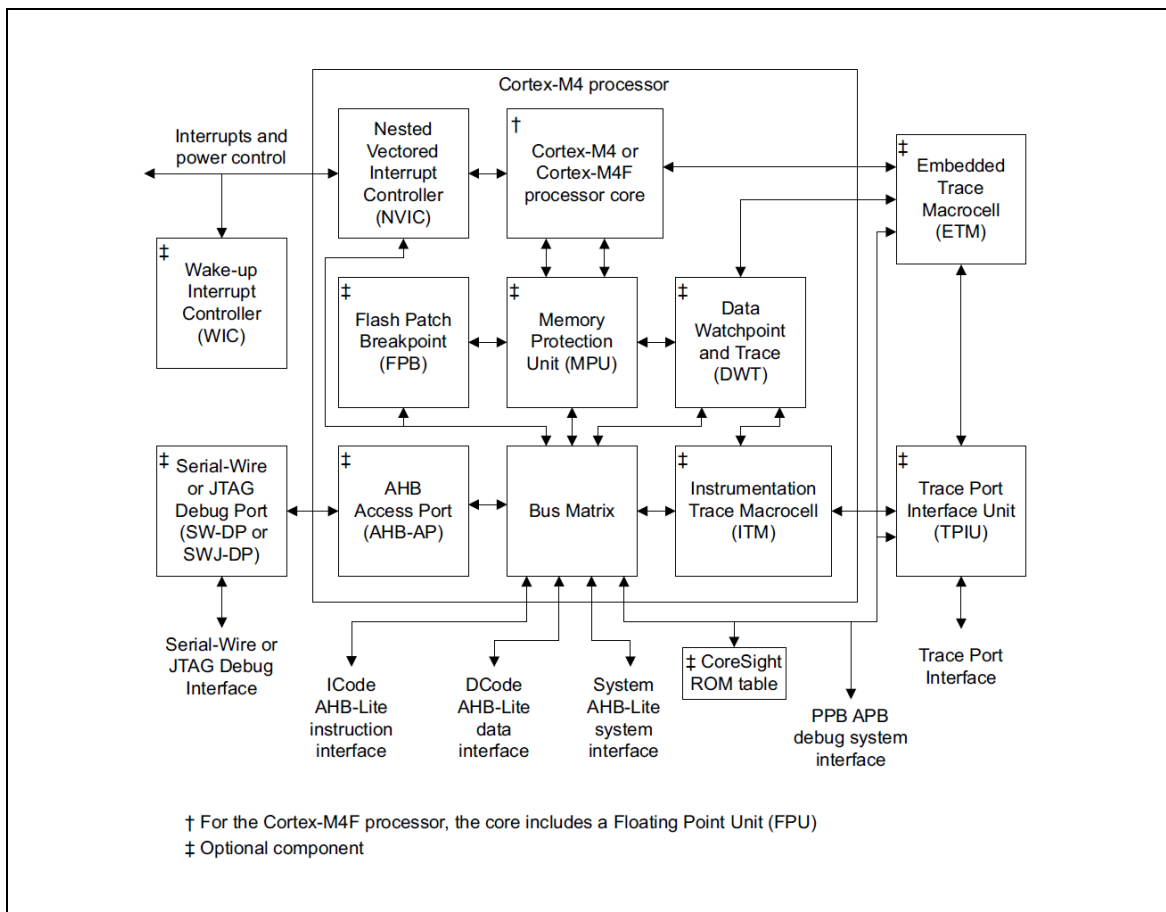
Cortex-M4 processor

Interrupts and power control

Nested Vectored Interrupt Controller (NVIC)

†
Cortex-M4 or Cortex-M4F processor core

‡
Embedded Trace Macrocell (ETM)

‡
Wake-up Interrupt Controller (WIC)

‡
Flash Patch Breakpoint (FPB)

‡
Memory Protection Unit (MPU)

‡
Data Watchpoint and Trace (DWT)

‡
Serial-Wire or JTAG Debug Port (SW-DP or SWJ-DP)

‡
AHB Access Port (AHB-AP)

Bus Matrix

‡
Instrumentation Trace Macrocell (ITM)

‡
Trace Port Interface Unit (TPIU)

Serial-Wire or JTAG Debug Interface

ICode AHB-Lite instruction interface

DCode AHB-Lite data interface

System AHB-Lite system interface

‡ CoreSight ROM table

PPB APB debug system interface

Trace Port Interface

† For the Cortex-M4F processor, the core includes a Floating Point Unit (FPU)
‡ Optional component